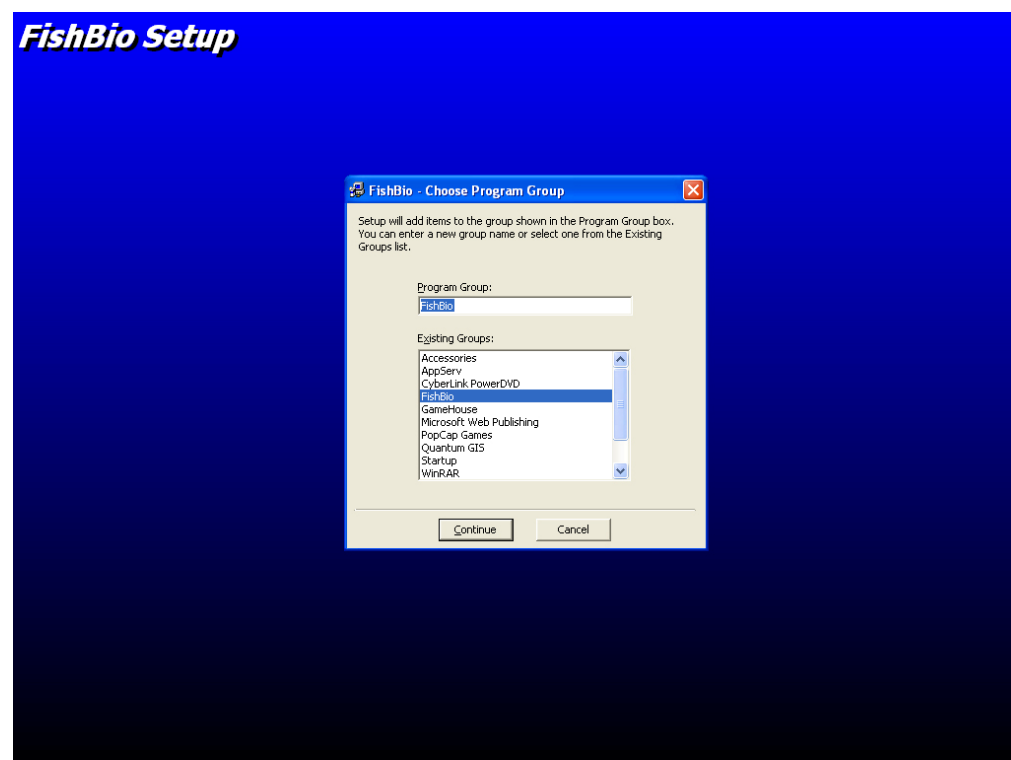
FishBio Setup

FishBio - Choose Program Group

Setup will add items to the group shown in the Program Group box. You can enter a new group name or select one from the Existing Groups list.

Program Group:

FishBio

Existing Groups:

Accessories
AppServ
CyberLink PowerDVD
FishBio
GameHouse
Microsoft Web Publishing
PopCap Games
Quantum GIS
Startup
WinRAR

Continue

Cancel